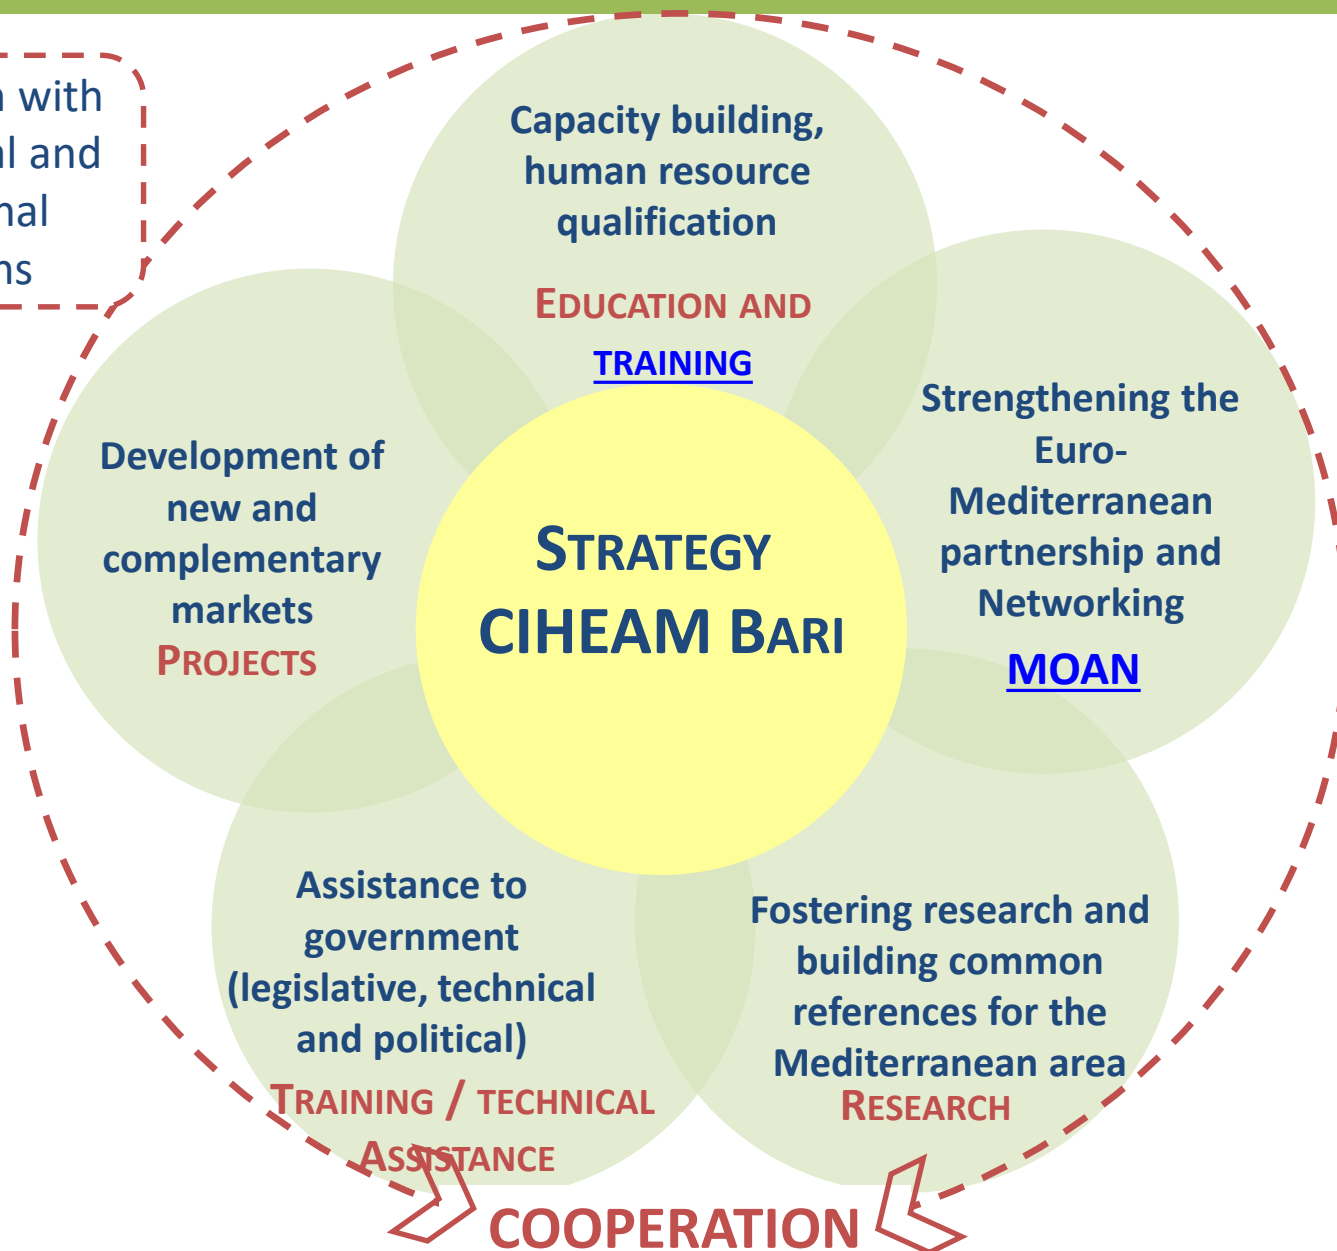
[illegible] with
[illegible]l and
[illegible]nal
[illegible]ns

Capacity building, human resource qualification

EDUCATION AND TRAINING

Development of new and complementary markets

PROJECTS

STRATEGY CIHEAM BARI

Strengthening the Euro-Mediterranean partnership and Networking

MOAN

Assistance to government (legislative, technical and political)

TRAINING / TECHNICAL ASSISTANCE

Fostering research and building common references for the Mediterranean area

RESEARCH

COOPERATION